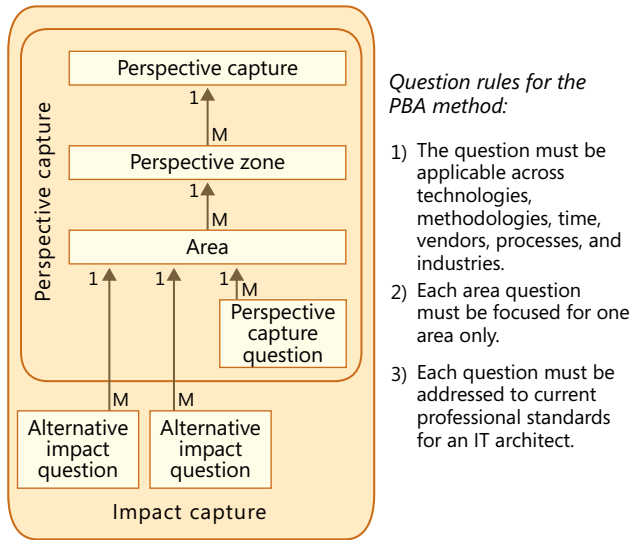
Perspective capture

Perspective capture

1

M

Perspective zone

1

M

Area

1

1

1

M

Perspective capture question

M

M

Alternative impact question

Alternative impact question

Impact capture

*Question rules for the PBA method:*

1) The question must be applicable across technologies, methodologies, time, vendors, processes, and industries.

2) Each area question must be focused for one area only.

3) Each question must be addressed to current professional standards for an IT architect.